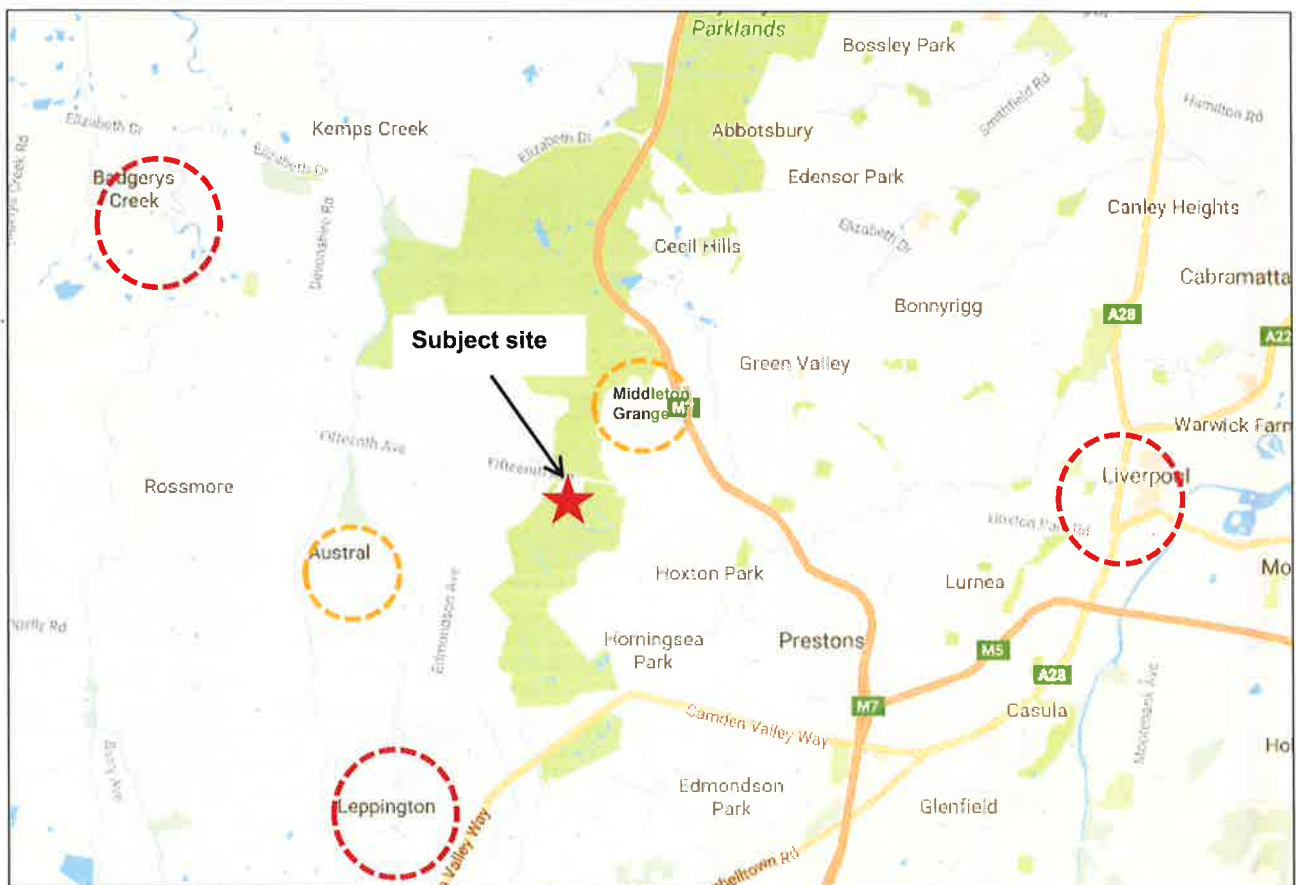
Parklands
Bossley Park
Hamilton Rd
Smithfield Rd
Elizabeth Dr
Kemps Creek
Elizabeth Dr
Abbotsbury
Creek Rd
Badgerys Creek
Elizabeth Dr
Edensor Park
Devonshire Rd
Canley Heights
Elizabeth Dr
Cecil Hills
Cabramatta
Bonnyrigg
A28
A22
Subject site
Green Valley
Middleton Grange
M7
Warwick Farm
Fifteenth Ave
Fifteenth
Liverpool
Rossmore
Hoxton Park Rd
Austral
Hoxton Park
Mo
Lurnea
Edmondson Ave
Rd
Horningsea Park
Prestons
M5
A28
Camden Valley Way
M7
Casula
Moorebank Ave
Bringelly Rd
Ho
Edmondson Park
Leppington
Glenfield
Valley Way
Campbelltown Rd